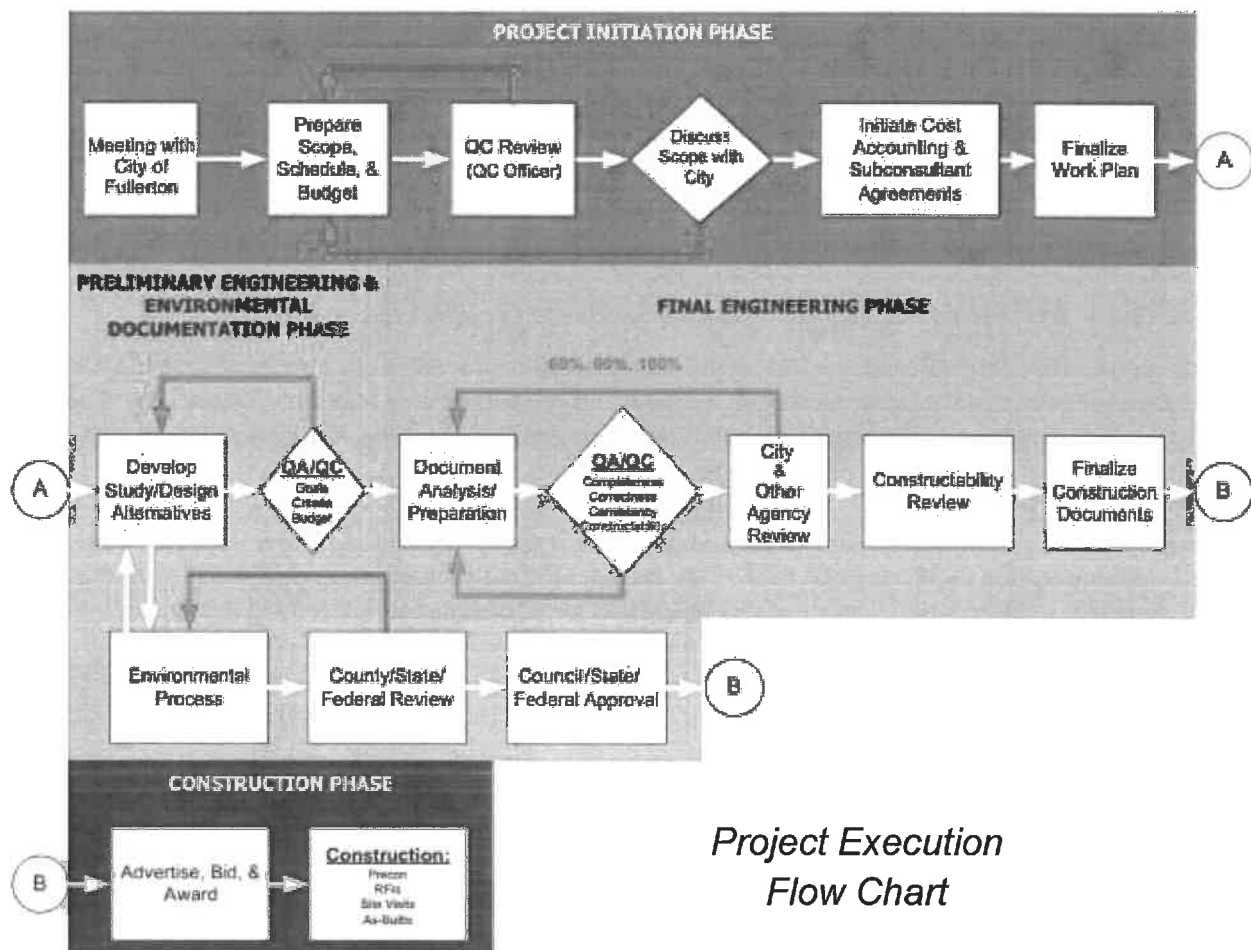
PROJECT INITIATION PHASE

Meeting with City of Fullerton

Prepare Scope, Schedule, & Budget

QC Review (QC Officer)

Discuss Scope with City

Initiate Cost Accounting & Subconsultant Agreements

Finalize Work Plan

A

PRELIMINARY ENGINEERING & ENVIRONMENTAL DOCUMENTATION PHASE

FINAL ENGINEERING PHASE

60%, 90%, 100%

A

Develop Study/Design Alternatives

QA/QC Goals Criteria Budget

Document Analysis/ Preparation

QA/QC Completeness Correctness Consistency Constructability

City & Other Agency Review

Constructability Review

Finalize Construction Documents

B

Environmental Process

County/State/ Federal Review

Council/State/ Federal Approval

B

CONSTRUCTION PHASE

B

Advertise, Bid, & Award

Construction:
Precon
RFIs
Site Visits
As-Builts

Project Execution Flow Chart